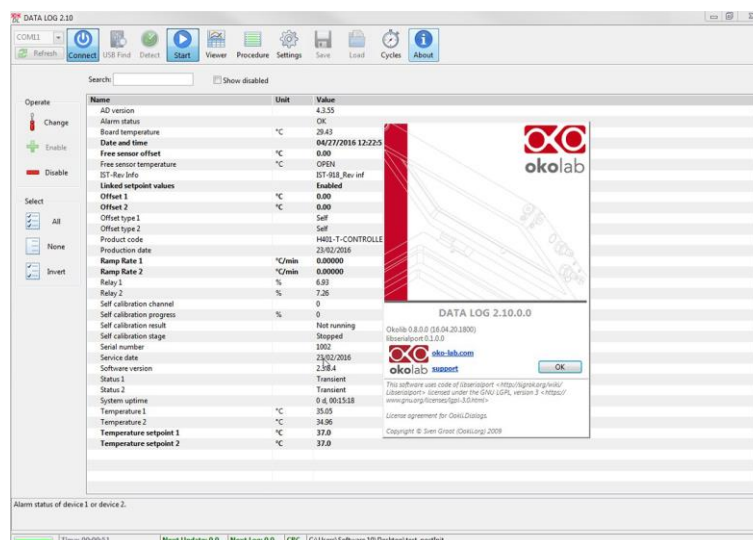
DATA LOG 2.10

COM11 Refresh Connect USB Find Detect Start Viewer Procedure Settings Save Load Cycles About

Search: Show disabled

Operate
Change
Enable
Disable

Select
All
None
Invert

| Name | Unit | Value |
|---|---|---|
| AD version | | 4.3.55 |
| Alarm status | | OK |
| Board temperature | °C | 29.43 |
| Date and time | | 04/27/2016 12:22:5 |
| Free sensor offset | °C | 0.00 |
| Free sensor temperature | °C | OPEN |
| IST-Rev Info | | IST-918_Rev inf |
| Linked setpoint values | | Enabled |
| Offset 1 | °C | 0.00 |
| Offset 2 | °C | 0.00 |
| Offset type 1 | | Self |
| Offset type 2 | | Self |
| Product code | | H401-T-CONTROLLE |
| Production date | | 23/02/2016 |
| Ramp Rate 1 | °C/min | 0.00000 |
| Ramp Rate 2 | °C/min | 0.00000 |
| Relay 1 | % | 6.93 |
| Relay 2 | % | 7.26 |
| Self calibration channel | | 0 |
| Self calibration progress | % | 0 |
| Self calibration result | | Not running |
| Self calibration stage | | Stopped |
| Serial number | | 1002 |
| Service date | | 23/02/2016 |
| Software version | | 2.3.8.4 |
| Status 1 | | Transient |
| Status 2 | | Transient |
| System uptime | | 0 d, 00:15:18 |
| Temperature 1 | °C | 35.05 |
| Temperature 2 | °C | 34.96 |
| Temperature setpoint 1 | °C | 37.0 |
| Temperature setpoint 2 | °C | 37.0 |

okolab

DATA LOG 2.10.0.0

Okolib 0.8.0.0 (16.04.20.1800)
libserialport 0.1.0.0

okolab oko-lab.com support

OK

This software uses code of libserialport <http://sigrok.org/wiki/Libserialport> licensed under the GNU LGPL, version 3 <https://www.gnu.org/licenses/lgpl-3.0.html>

License agreement for OokiiDialogs

Copyright © Sven Groot (Ookii.org) 2009

Alarm status of device 1 or device 2.

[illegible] Next Update: 0.0 Next Log: 0.0 CRC C:\Users\Software\Desktop\test_new.txt